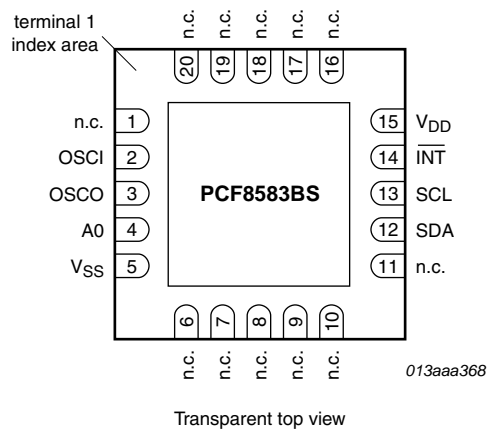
terminal 1 index area

n.c. n.c. n.c. n.c. n.c.

20 19 18 17 16

n.c. 1
OSCI 2
OSCO 3
A0 4
$V_{SS}$ 5

PCF8583BS

15 $V_{DD}$
14 $\overline{INT}$
13 SCL
12 SDA
11 n.c.

6 7 8 9 10

n.c. n.c. n.c. n.c. n.c.

013aaa368

Transparent top view